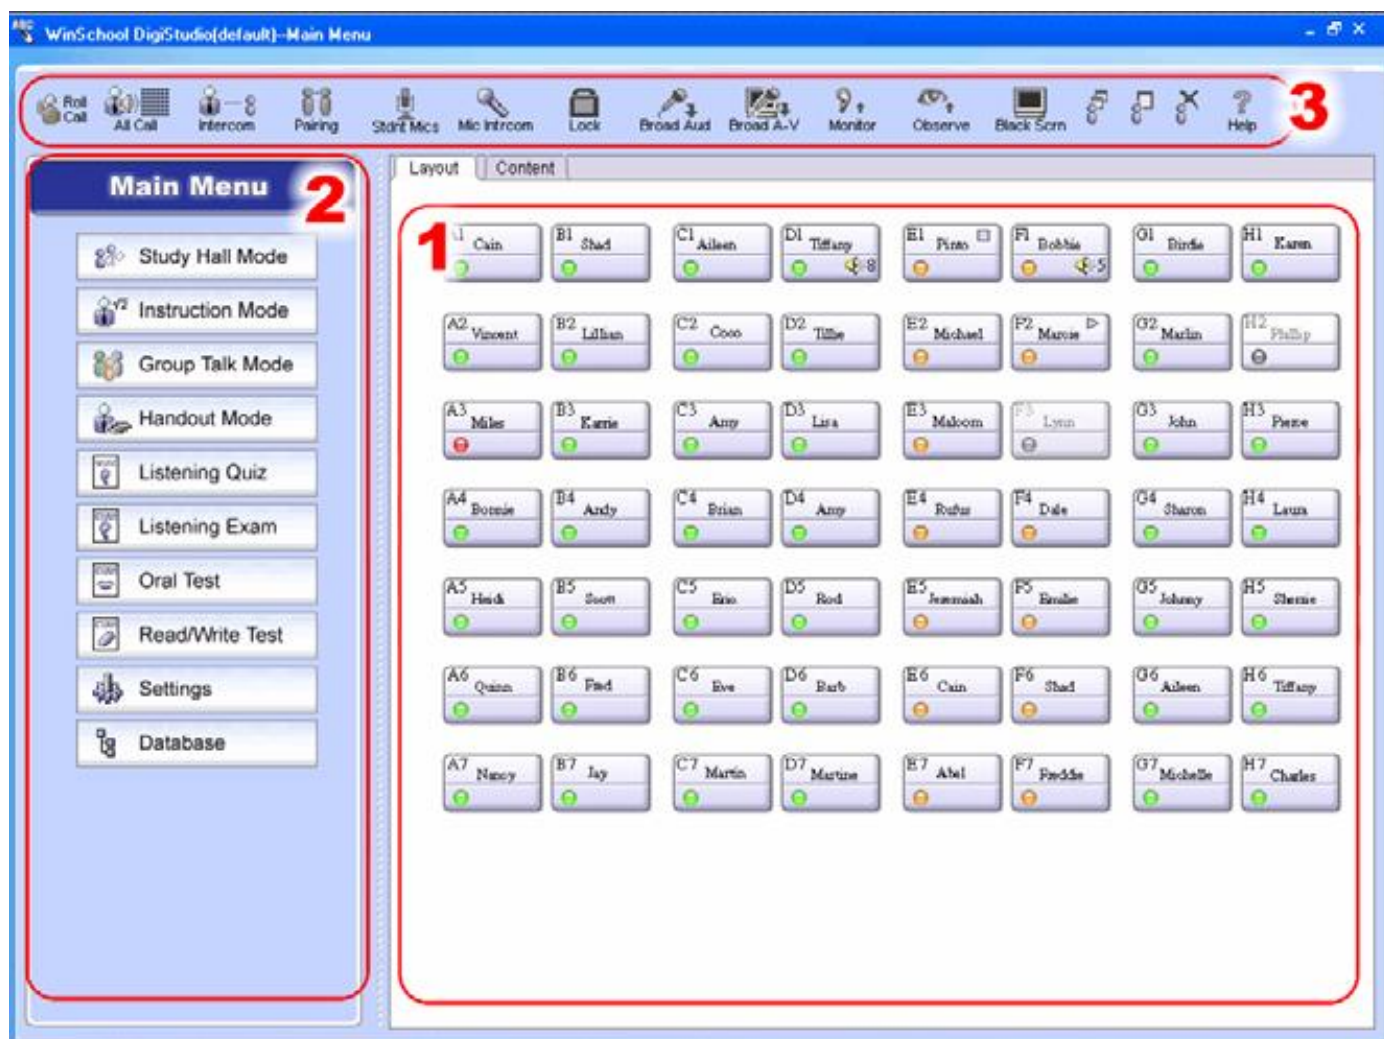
WinSchool DigiStudio(default)—Main Menu

Roll Call
All Call
Intercom
Pairing
Stdnt Mics
Mic Intrcom
Lock
Broad Aud
Broad A-V
Monitor
Observe
Black Scrn
Help

3

Main Menu

2

Study Hall Mode
Instruction Mode
Group Talk Mode
Handout Mode
Listening Quiz
Listening Exam
Oral Test
Read/Write Test
Settings
Database

Layout
Content

1

| A1 Cain | B1 Shad | C1 Aileen | D1 Tiffany 8 | E1 Pinto | F1 Bobbie 5 | G1 Birdie | H1 Karen |
|---|---|---|---|---|---|---|---|
| A2 Vincent | B2 Lillian | C2 Coco | D2 Tillie | E2 Michael | F2 Marcie | G2 Marlin | H2 Phillip |
| A3 Miles | B3 Karrie | C3 Amy | D3 Lisa | E3 Malcom | F3 Lynn | G3 John | H3 Pierre |
| A4 Bonnie | B4 Andy | C4 Brian | D4 Amy | E4 Rufus | F4 Dale | G4 Sharon | H4 Laura |
| A5 Heidi | B5 Scott | C5 Eric | D5 Rod | E5 Jeremiah | F5 Emilie | G5 Johnny | H5 Sherrie |
| A6 Quinn | B6 Fred | C6 Eve | D6 Barb | E6 Cain | F6 Shad | G6 Aileen | H6 Tiffany |
| A7 Nancy | B7 Jay | C7 Martin | D7 Martine | E7 Abel | F7 Freddie | G7 Michelle | H7 Charles |